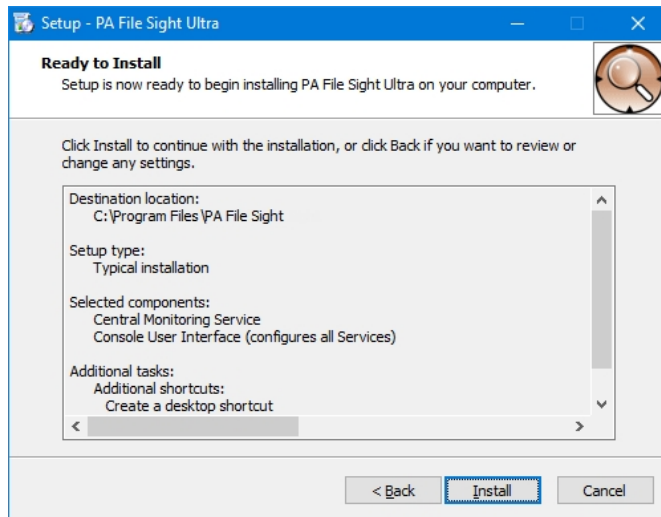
Setup - PA File Sight Ultra

Ready to Install
Setup is now ready to begin installing PA File Sight Ultra on your computer.

Click Install to continue with the installation, or click Back if you want to review or change any settings.

Destination location:
C:\Program Files\PA File Sight

Setup type:
Typical installation

Selected components:
Central Monitoring Service
Console User Interface (configures all Services)

Additional tasks:
Additional shortcuts:
Create a desktop shortcut

< Back
Install
Cancel